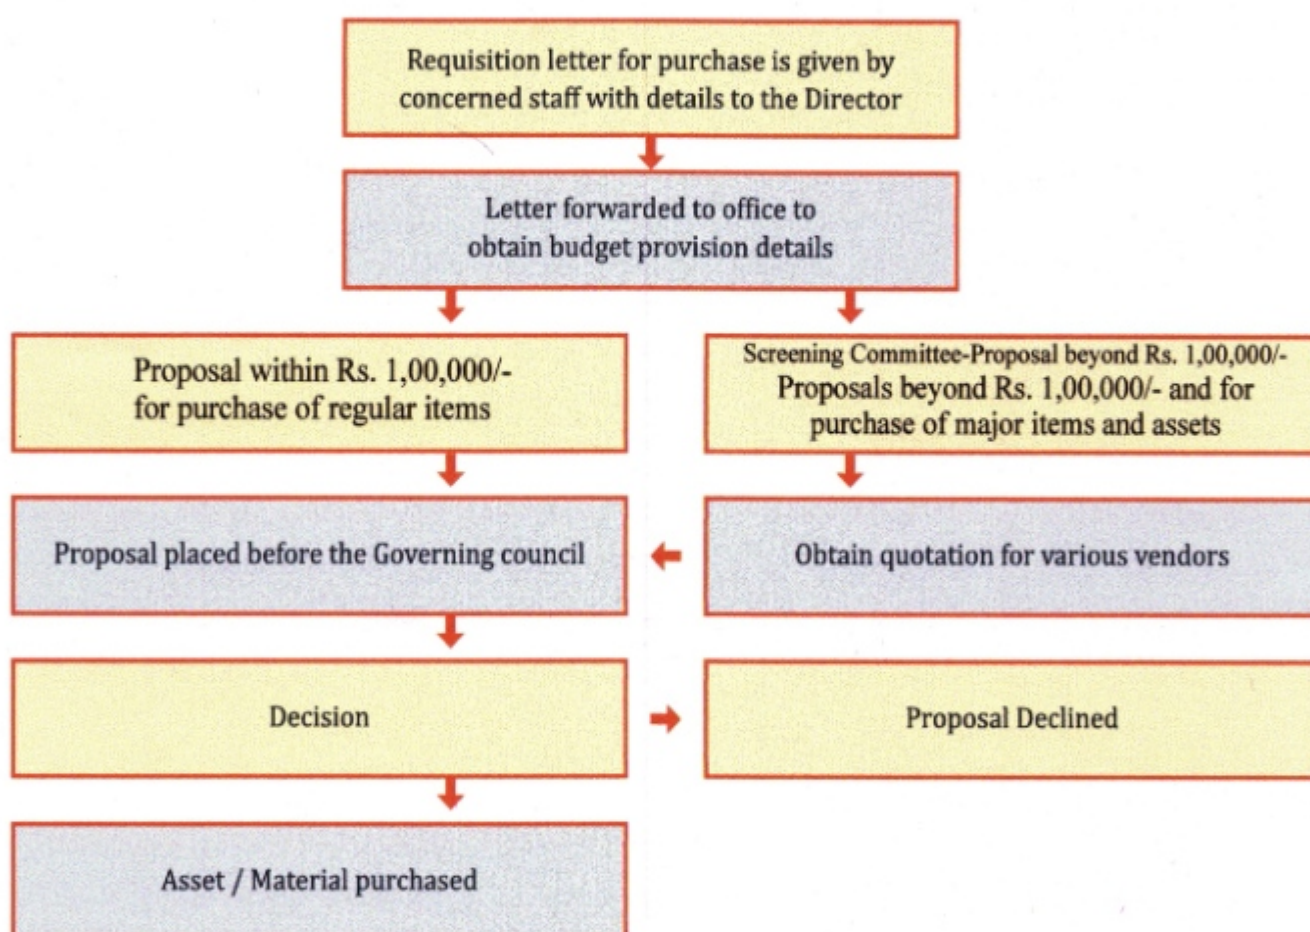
Requisition letter for purchase is given by concerned staff with details to the Director

Letter forwarded to office to obtain budget provision details

Proposal within Rs. 1,00,000/- for purchase of regular items

Screening Committee-Proposal beyond Rs. 1,00,000/-
Proposals beyond Rs. 1,00,000/- and for purchase of major items and assets

Proposal placed before the Governing council

Obtain quotation for various vendors

Decision

Proposal Declined

Asset / Material purchased